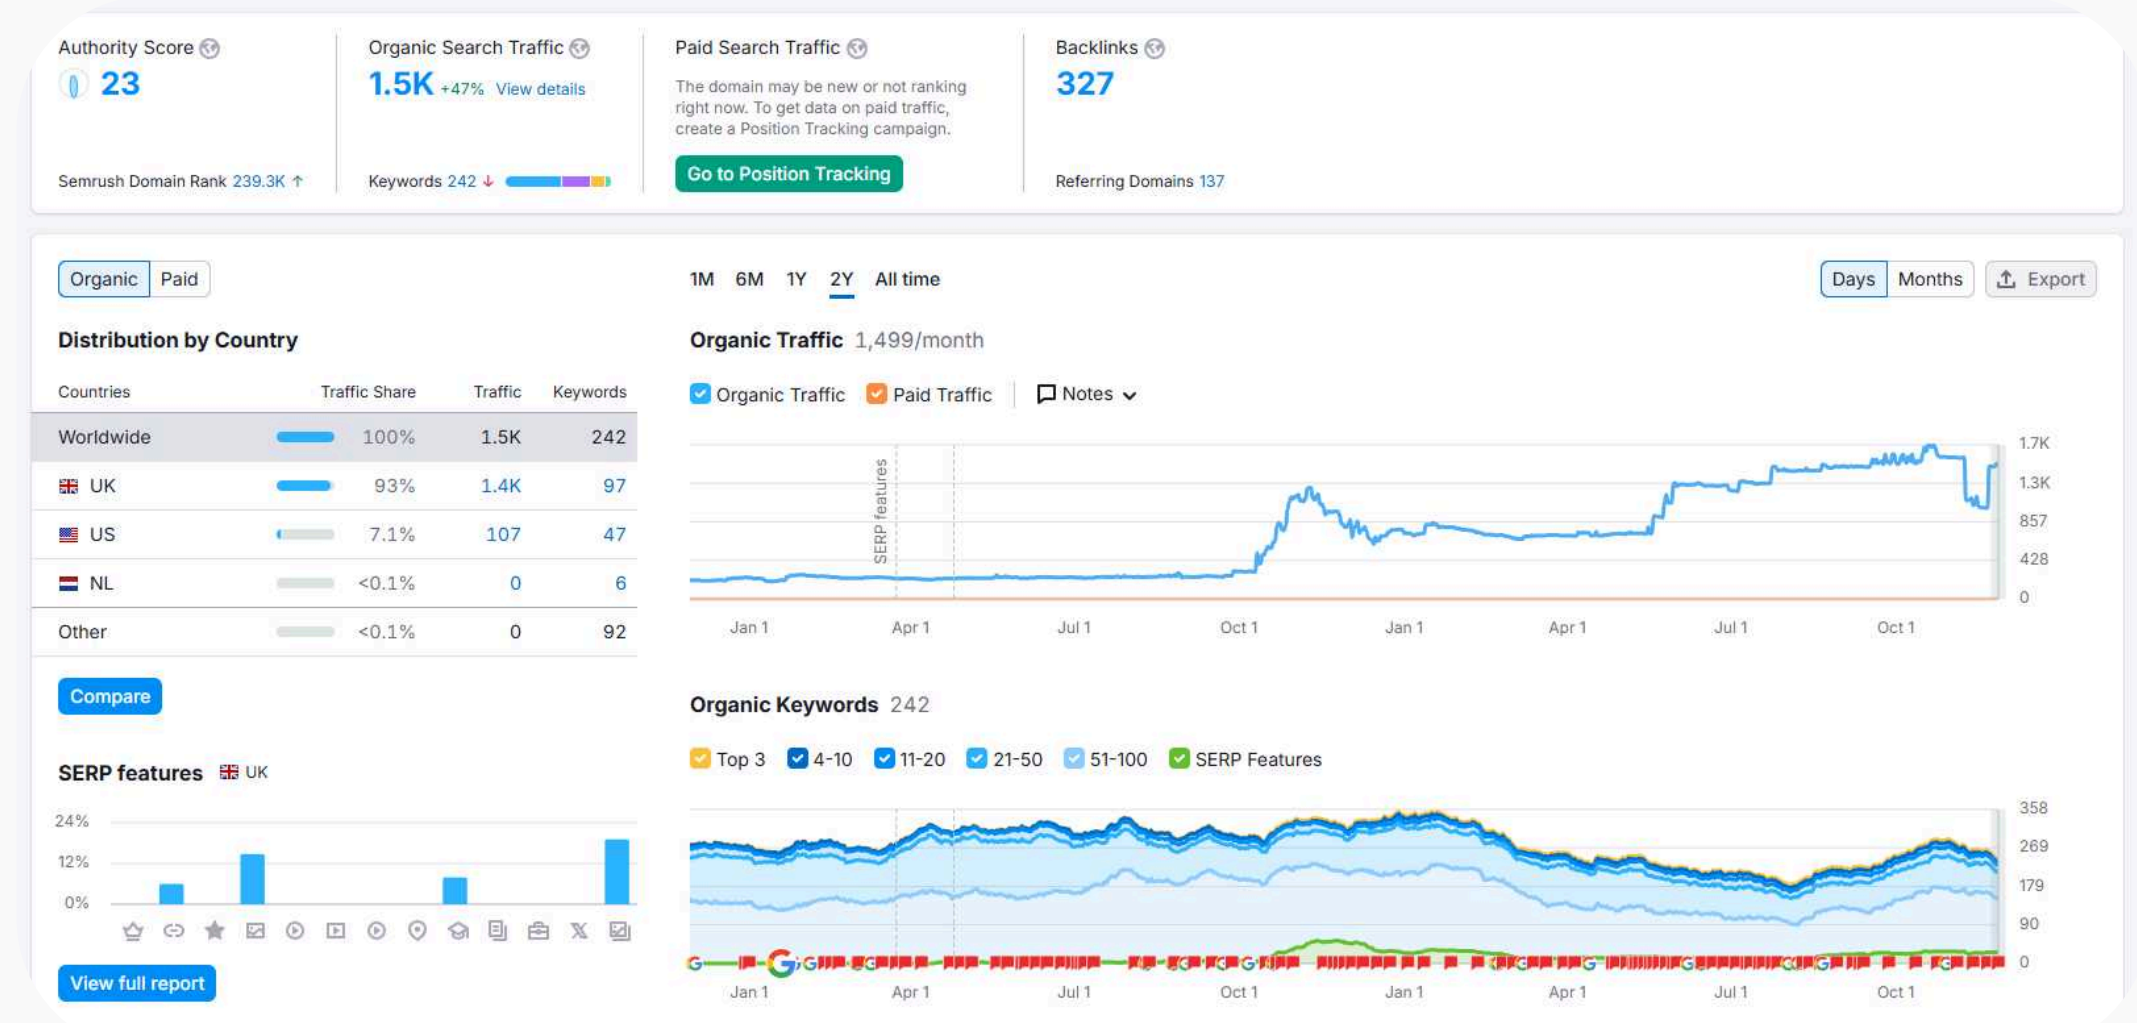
Authority Score
23
Semrush Domain Rank 239.3K ↑

Organic Search Traffic
1.5K +47% View details
Keywords 242 ↓

Paid Search Traffic
The domain may be new or not ranking right now. To get data on paid traffic, create a Position Tracking campaign.
Go to Position Tracking

Backlinks
327
Referring Domains 137

Organic Paid

1M 6M 1Y 2Y All time

Days Months Export

Distribution by Country

| Countries | Traffic Share | Traffic | Keywords |
|---|---|---|---|
| Worldwide | 100% | 1.5K | 242 |
| UK | 93% | 1.4K | 97 |
| US | 7.1% | 107 | 47 |
| NL | <0.1% | 0 | 6 |
| Other | <0.1% | 0 | 92 |

Compare

SERP features UK
24%
12%
0%

View full report

Organic Traffic 1,499/month
Organic Traffic Paid Traffic Notes
SERP features
1.7K
1.3K
857
428
0
Jan 1 Apr 1 Jul 1 Oct 1 Jan 1 Apr 1 Jul 1 Oct 1

Organic Keywords 242
Top 3 4-10 11-20 21-50 51-100 SERP Features
358
269
179
90
0
Jan 1 Apr 1 Jul 1 Oct 1 Jan 1 Apr 1 Jul 1 Oct 1